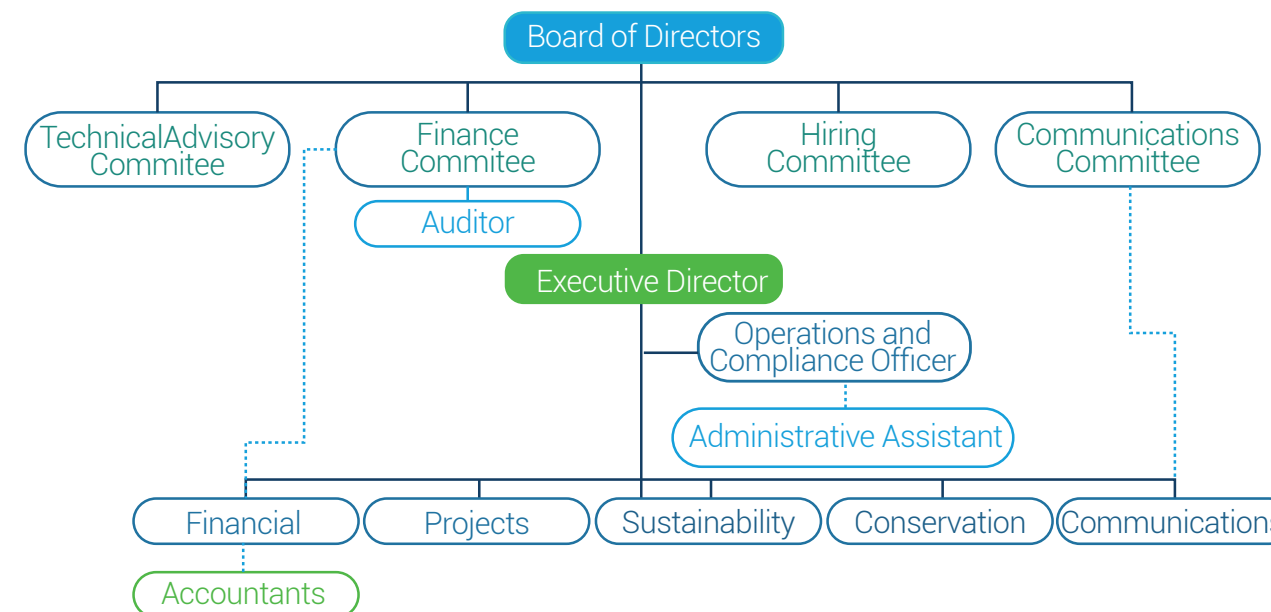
Board of Directors

TechnicalAdvisory Commitee

Finance Commitee

Auditor

Hiring Committee

Communications Committee

Executive Director

Operations and Compliance Officer

Administrative Assistant

Financial

Projects

Sustainability

Conservation

Communications

Accountants